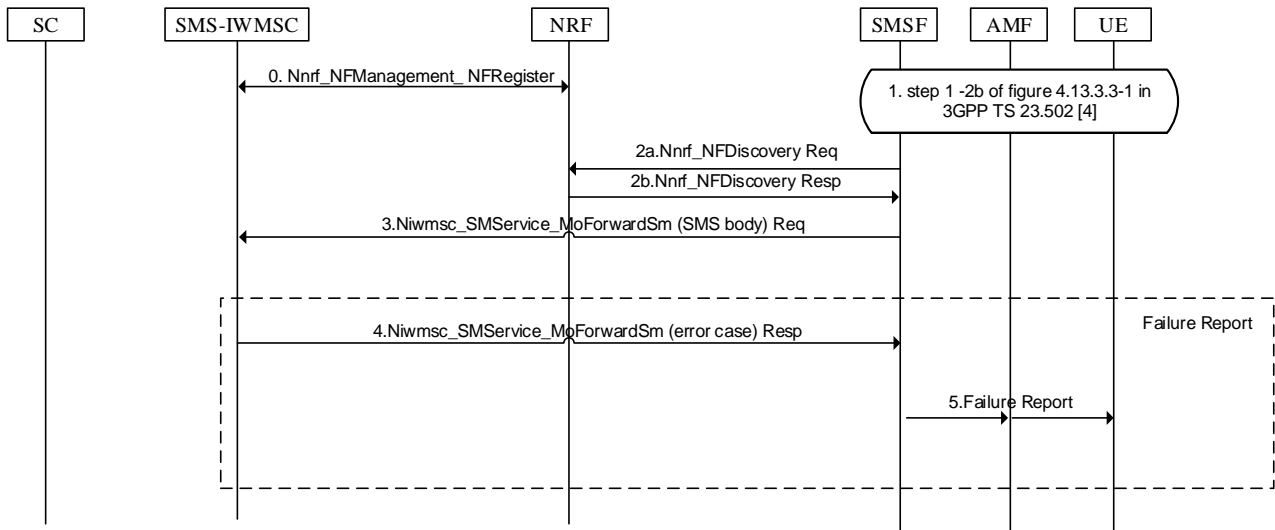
SC

SMS-IWMSC

NRF

SMSF

AMF

UE

0. Nnrf_NFManagement_ NFRegister

1. step 1 -2b of figure 4.13.3.3-1 in 3GPP TS 23.502 [4]

2a.Nnrf_NFDiscovery Req

2b.Nnrf_NFDiscovery Resp

3.Niwmsc_SMService_MoForwardSm (SMS body) Req

Failure Report

4.Niwmsc_SMService_MoForwardSm (error case) Resp

5.Failure Report